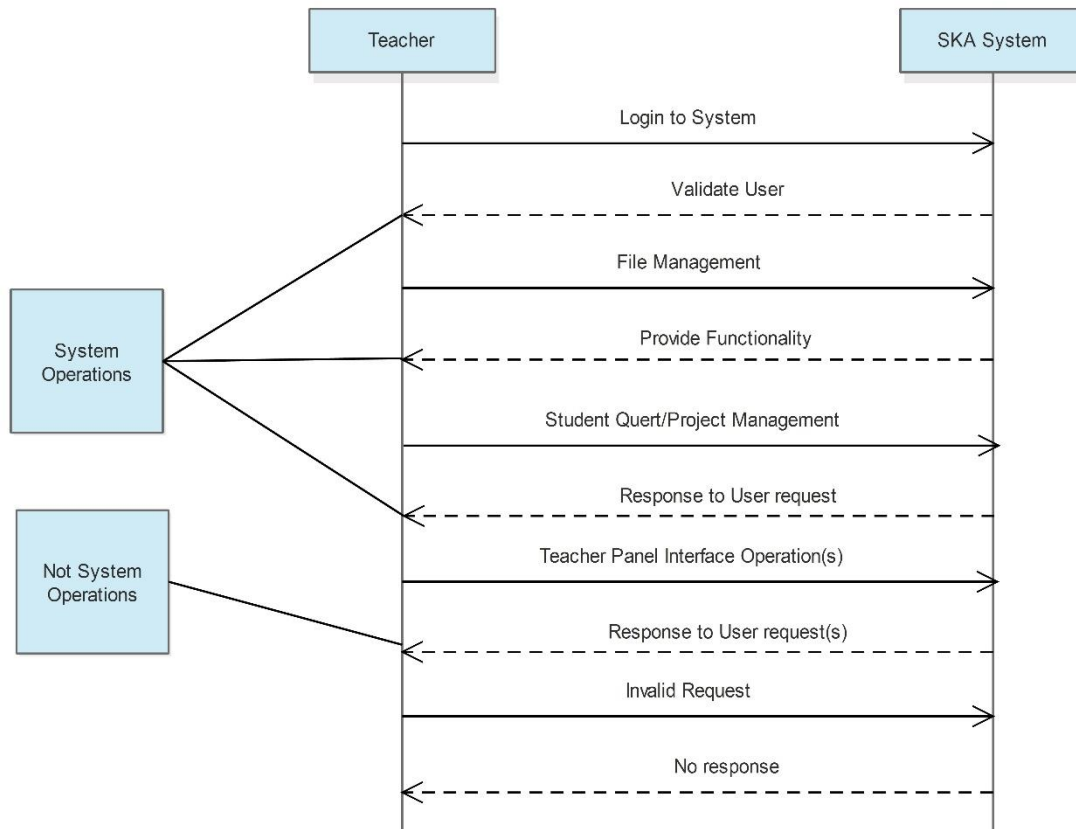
Teacher

SKA System

Login to System

Validate User

File Management

System Operations

Provide Functionality

Student Quert/Project Management

Response to User request

Not System Operations

Teacher Panel Interface Operation(s)

Response to User request(s)

Invalid Request

No response